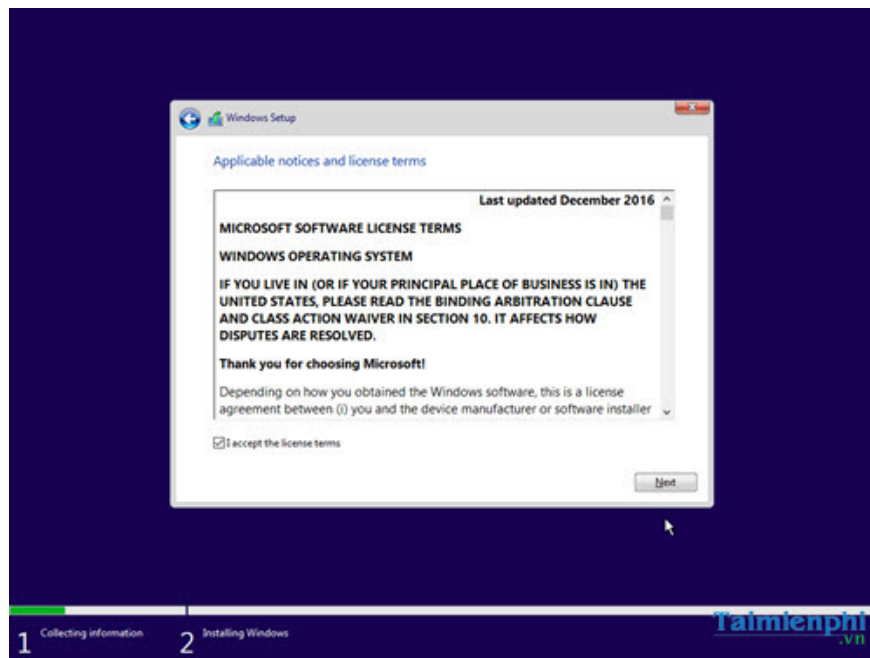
Windows Setup

Applicable notices and license terms

Last updated December 2016

MICROSOFT SOFTWARE LICENSE TERMS

WINDOWS OPERATING SYSTEM

IF YOU LIVE IN (OR IF YOUR PRINCIPAL PLACE OF BUSINESS IS IN) THE UNITED STATES, PLEASE READ THE BINDING ARBITRATION CLAUSE AND CLASS ACTION WAIVER IN SECTION 10. IT AFFECTS HOW DISPUTES ARE RESOLVED.

Thank you for choosing Microsoft!

Depending on how you obtained the Windows software, this is a license agreement between (i) you and the device manufacturer or software installer

I accept the license terms

Next

1 Collecting information

2 Installing Windows

Taimienphi.vn